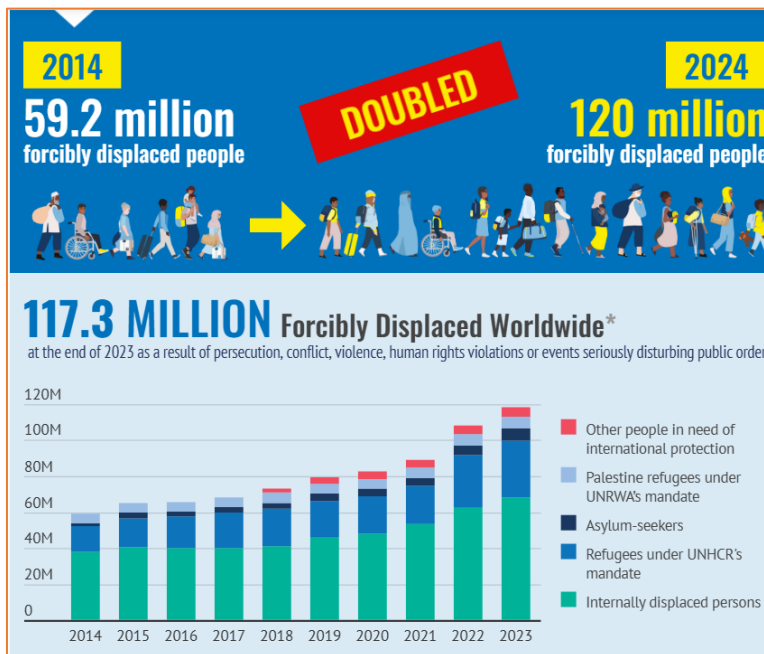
2014

59.2 million
forcibly displaced people

DOUBLED

2024

120 million
forcibly displaced people

117.3 MILLION Forcibly Displaced Worldwide*

at the end of 2023 as a result of persecution, conflict, violence, human rights violations or events seriously disturbing public order

120M
100M
80M
60M
40M
20M
0

2014 2015 2016 2017 2018 2019 2020 2021 2022 2023

Other people in need of international protection
Palestine refugees under UNRWA's mandate
Asylum-seekers
Refugees under UNHCR's mandate
Internally displaced persons